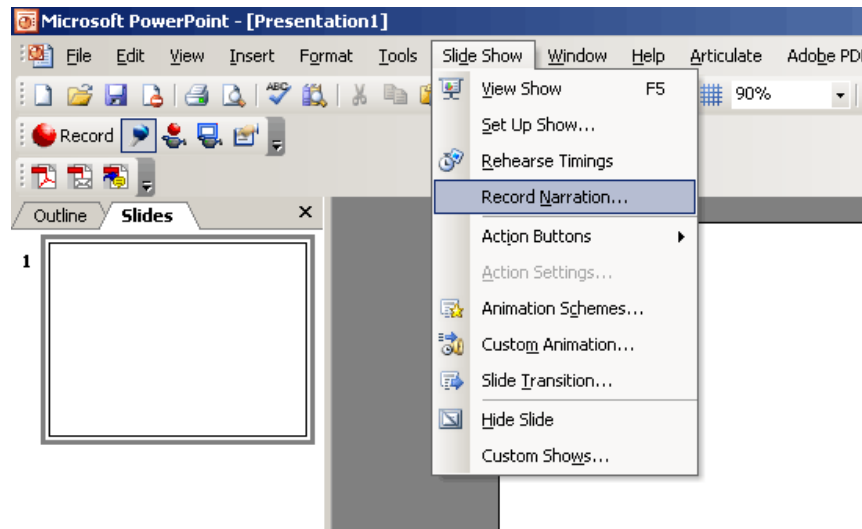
Microsoft PowerPoint - [Presentation1]

File Edit View Insert Format Tools Slide Show Window Help Articulate Adobe PDF

90%

Record

Outline Slides ×

1

View Show F5
Set Up Show...
Rehearse Timings
Record Narration...
Action Buttons
Action Settings...
Animation Schemes...
Custom Animation...
Slide Transition...
Hide Slide
Custom Shows...